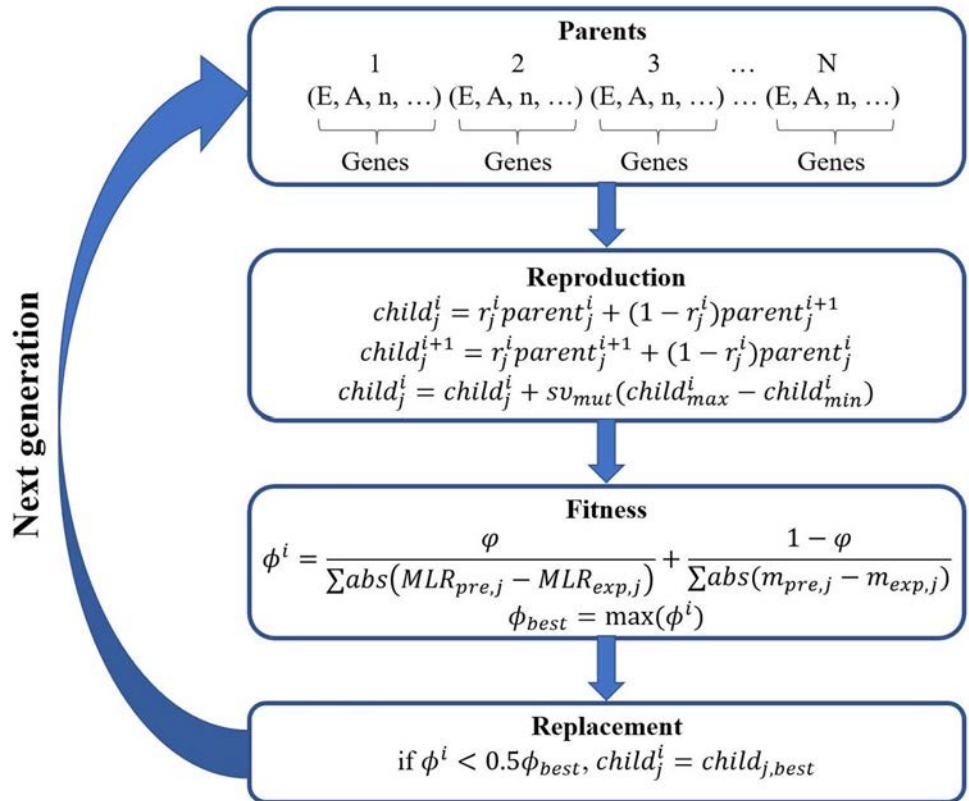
Next generation

Parents

1 2 3 … N

(E, A, n, …) (E, A, n, …) (E, A, n, …) … (E, A, n, …)

Genes Genes Genes Genes

Reproduction

$child_j^i = r_j^i parent_j^i + (1 - r_j^i) parent_j^{i+1}$

$child_j^{i+1} = r_j^i parent_j^{i+1} + (1 - r_j^i) parent_j^i$

$child_j^i = child_j^i + sv_{mut}(child_{max}^i - child_{min}^i)$

Fitness

$\phi^i = \frac{\varphi}{\sum abs(MLR_{pre,j} - MLR_{exp,j})} + \frac{1 - \varphi}{\sum abs(m_{pre,j} - m_{exp,j})}$

$\phi_{best} = \max(\phi^i)$

Replacement

if $\phi^i < 0.5\phi_{best}$, $child_j^i = child_{j,best}$